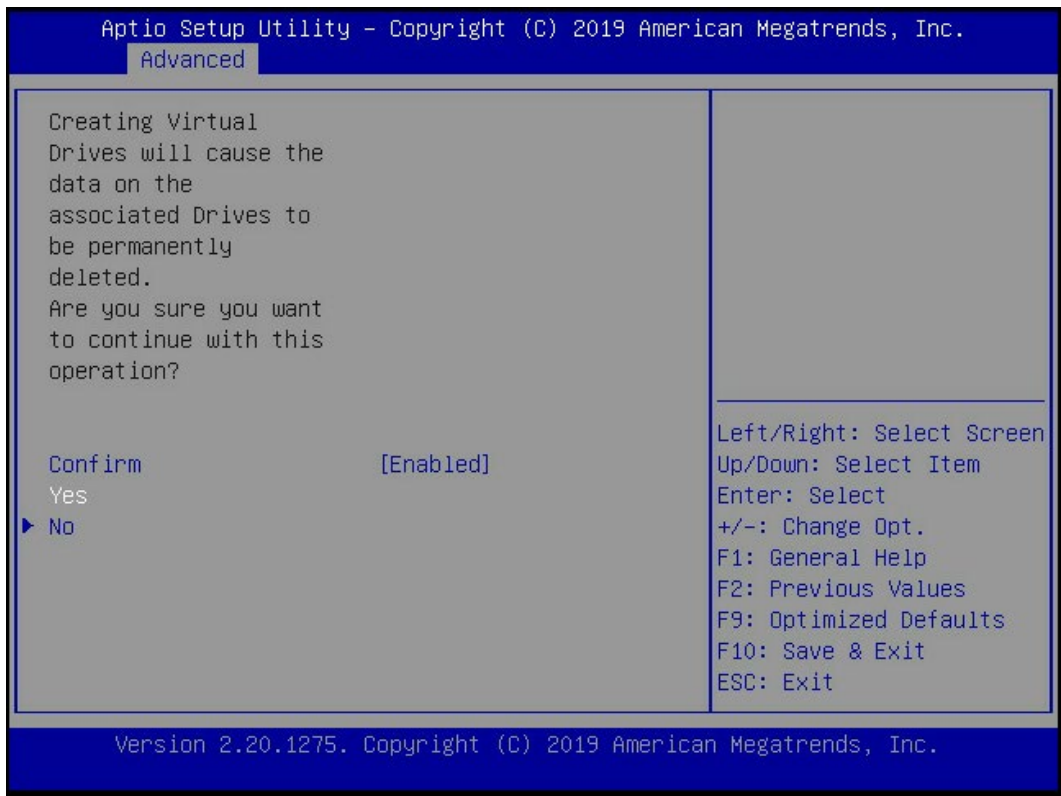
Aptio Setup Utility – Copyright (C) 2019 American Megatrends, Inc.
Advanced

Creating Virtual Drives will cause the data on the associated Drives to be permanently deleted.
Are you sure you want to continue with this operation?

Confirm [Enabled]
Yes
► No

Left/Right: Select Screen
Up/Down: Select Item
Enter: Select
+/-: Change Opt.
F1: General Help
F2: Previous Values
F9: Optimized Defaults
F10: Save & Exit
ESC: Exit

Version 2.20.1275. Copyright (C) 2019 American Megatrends, Inc.